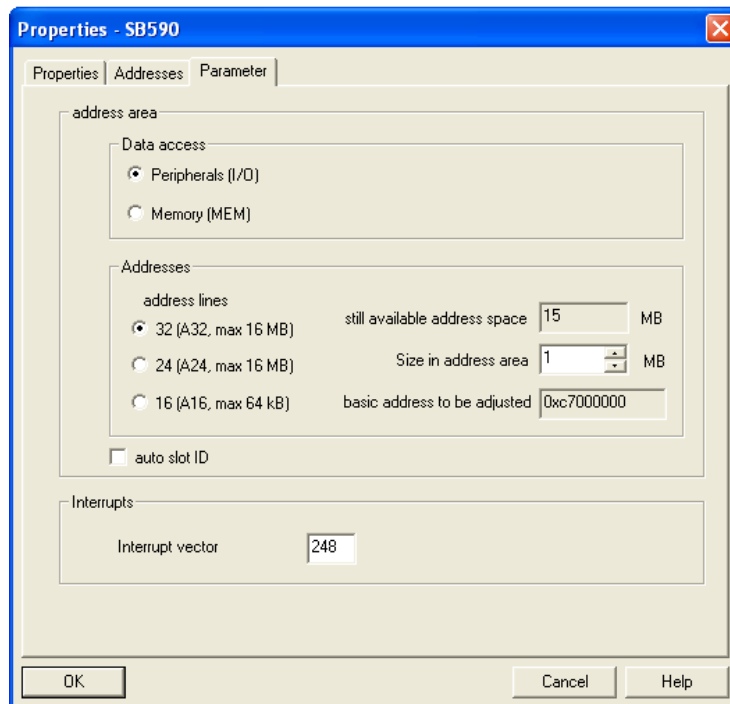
Properties - SB590

Properties | Addresses | Parameter

address area

Data access

Peripherals (I/O)

Memory (MEM)

Addresses

address lines

32 (A32, max 16 MB)

24 (A24, max 16 MB)

16 (A16, max 64 kB)

still available address space 15 MB

Size in address area 1 MB

basic address to be adjusted 0xc7000000

auto slot ID

Interrupts

Interrupt vector 248

OK

Cancel

Help